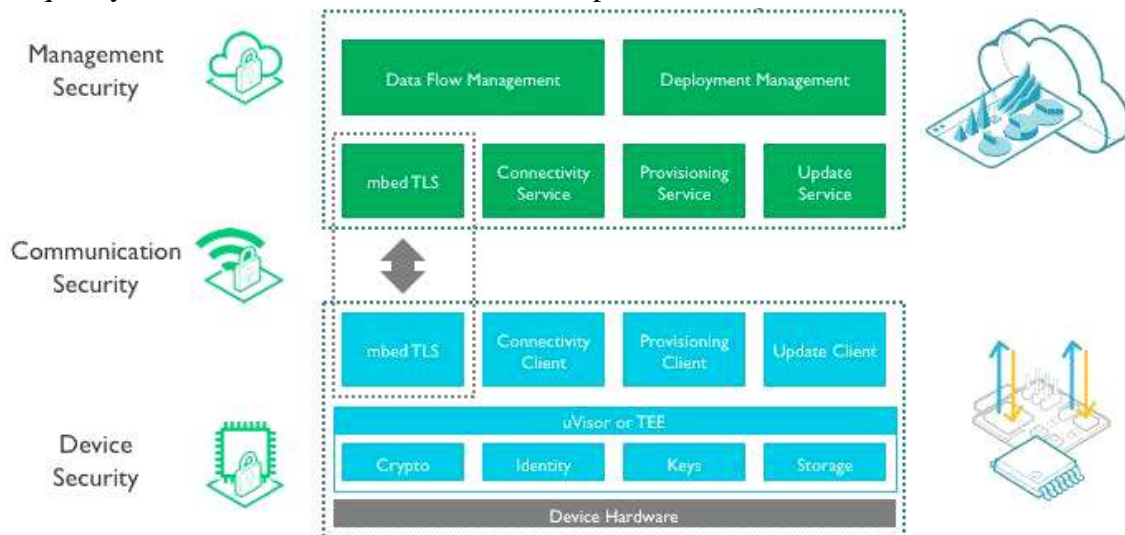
Management Security

Data Flow Management

Deployment Management

mbed TLS

Connectivity Service

Provisioning Service

Update Service

Communication Security

mbed TLS

Connectivity Client

Provisioning Client

Update Client

uVisor or TEE

Device Security

Crypto

Identity

Keys

Storage

Device Hardware